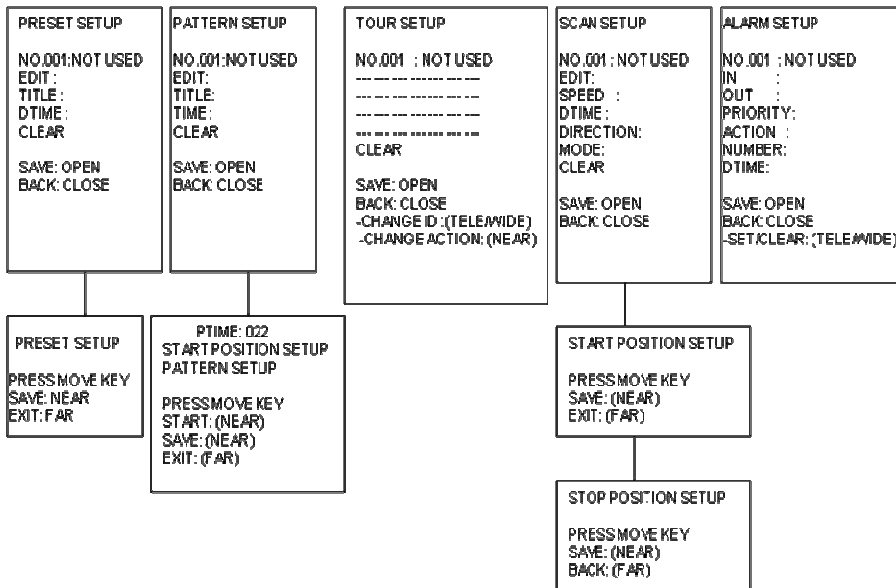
PRESET SETUP

NO.001:NOT USED
EDIT :
TITLE :
DTIME :
CLEAR

SAVE: OPEN
BACK: CLOSE

PATTERN SETUP

NO.001:NOT USED
EDIT:
TITLE:
TIME:
CLEAR

SAVE: OPEN
BACK: CLOSE

TOUR SETUP

NO.001 : NOT USED
--- --- --- ------ --- ---
--- --- --- ------ --- ---
--- --- --- ------ --- ---
--- --- --- ------ --- ---
CLEAR

SAVE: OPEN
BACK: CLOSE
-CHANGE ID :(TELE/WIDE)
-CHANGE ACTION: (NEAR)

SCAN SETUP

NO.001 : NOT USED
EDIT:
SPEED :
DTIME :
DIRECTION:
MODE:
CLEAR

SAVE: OPEN
BACK: CLOSE

ALARM SETUP

NO.001 : NOT USED
IN :
OUT :
PRIORITY:
ACTION :
NUMBER:
DTIME:

SAVE: OPEN
BACK: CLOSE
-SET/CLEAR: (TELE/WIDE)

PRESET SETUP

PRESS MOVE KEY
SAVE: NEAR
EXIT: FAR

PTIME: 022
START POSITION SETUP
PATTERN SETUP

PRESS MOVE KEY
START: (NEAR)
SAVE: (NEAR)
EXIT: (FAR)

START POSITION SETUP

PRESS MOVE KEY
SAVE: (NEAR)
EXIT: (FAR)

STOP POSITION SETUP

PRESS MOVE KEY
SAVE: (NEAR)
BACK: (FAR)